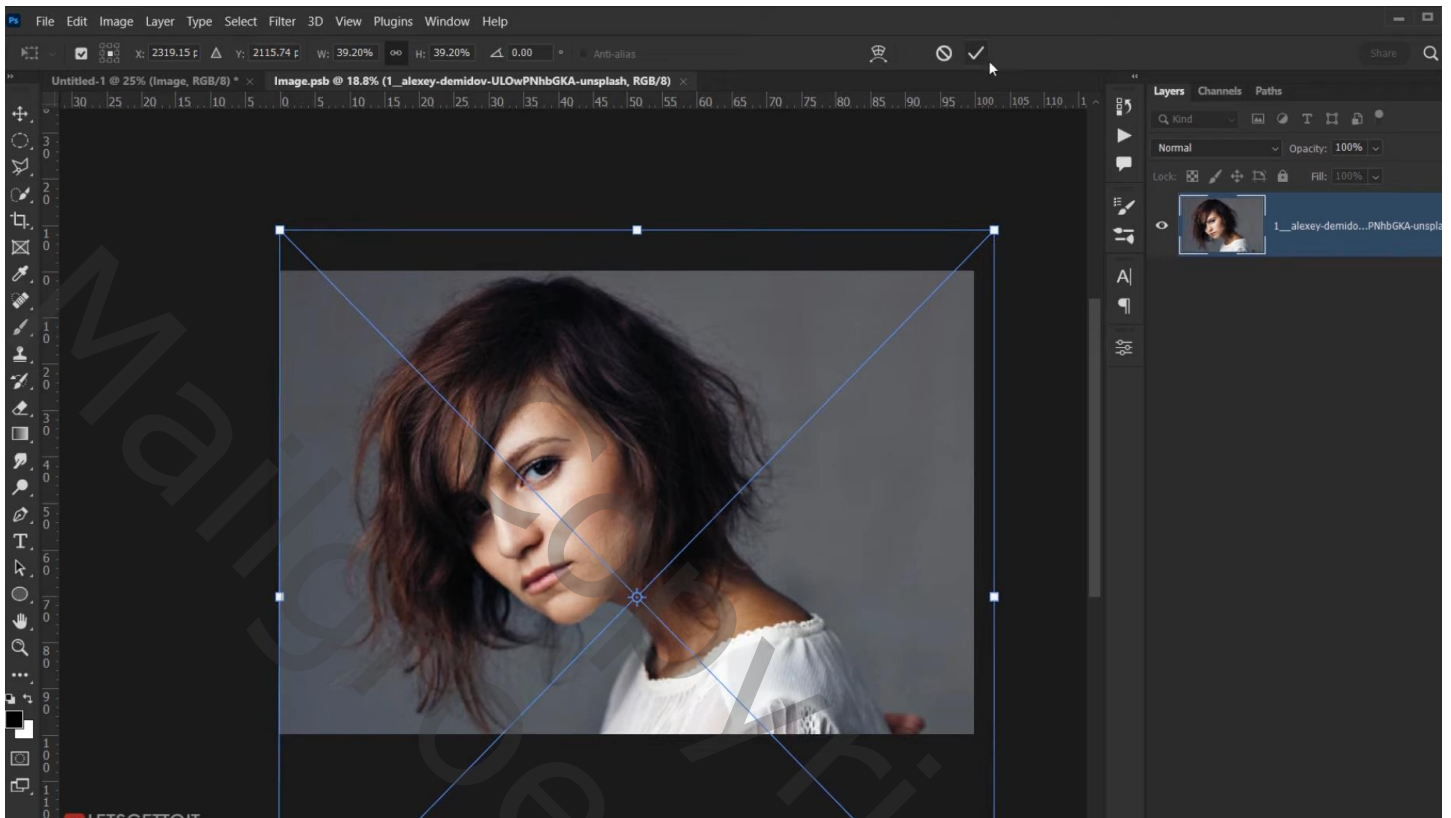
Ps File Edit Image Layer Type Select Filter 3D View Plugins Window Help

X: 2319.15 p Y: 2115.74 p W: 39.20% H: 39.20% 0.00 ° Anti-alias

Share

Untitled-1 @ 25% (Image, RGB/8) * × Image.psb @ 18.8% (1_alexey-demidov-ULOwPNhbGKA-unsplash, RGB/8) ×

30 25 20 15 10 5 0 5 10 15 20 25 30 35 40 45 50 55 60 65 70 75 80 85 90 95 100 105 110

Layers Channels Paths

Kind

Normal Opacity: 100%

Lock: Fill: 100%

1__alexey-demido...PNhbGKA-unspla

Mallgroenelijk

LETSGETTOIT